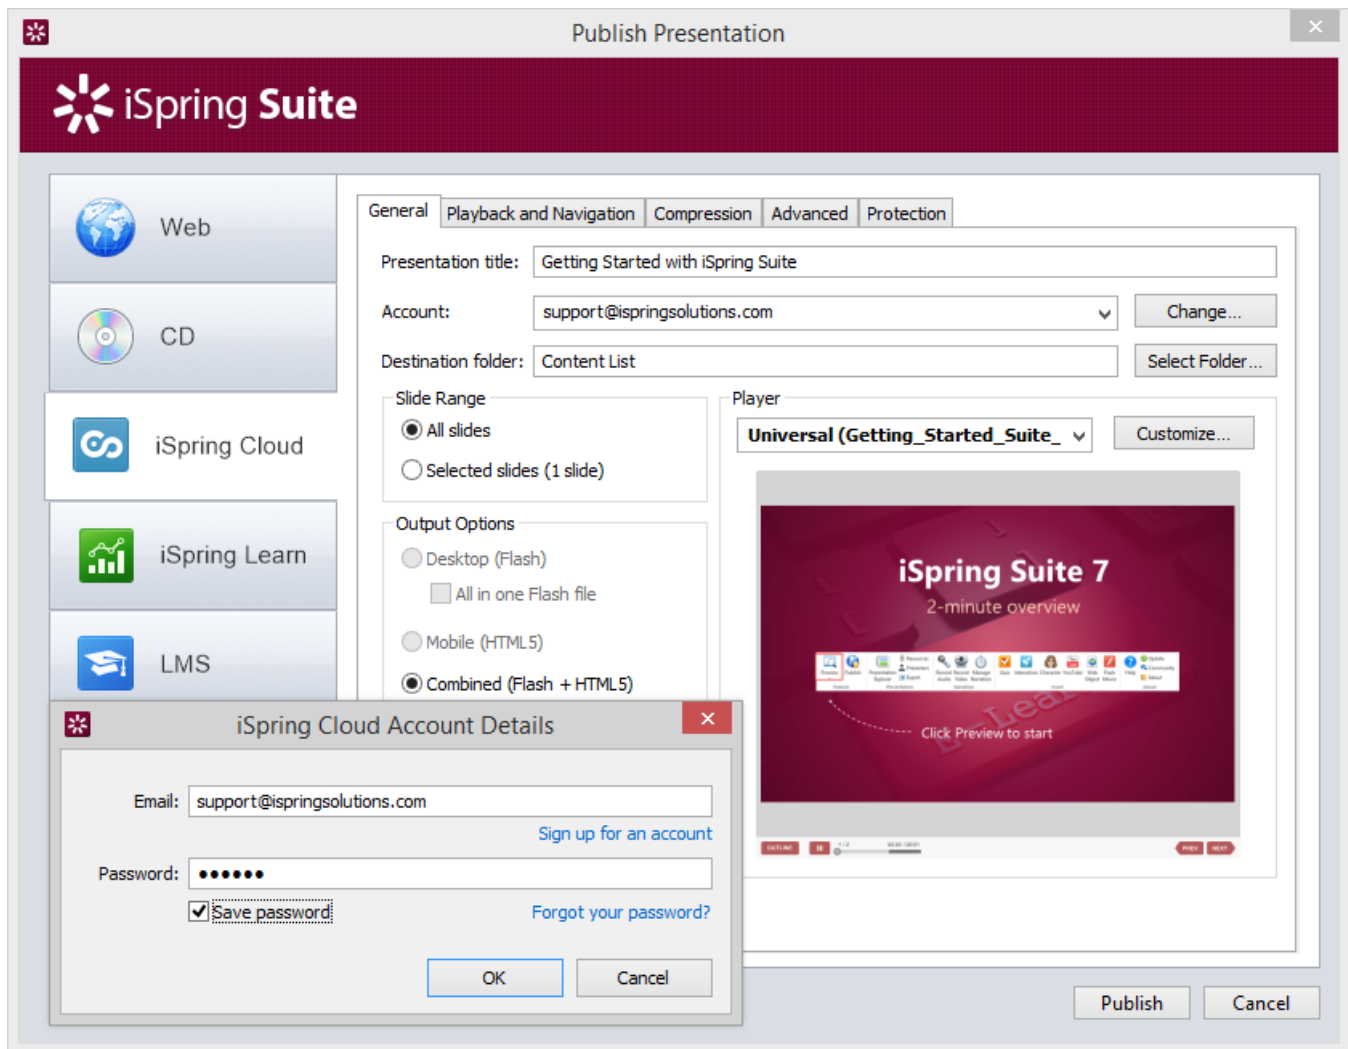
Publish Presentation

iSpring Suite

Web

CD

iSpring Cloud

iSpring Learn

LMS

General | Playback and Navigation | Compression | Advanced | Protection

Presentation title: Getting Started with iSpring Suite

Account: support@ispringsolutions.com

Change...

Destination folder: Content List

Select Folder...

Slide Range

All slides

Selected slides (1 slide)

Output Options

Desktop (Flash)

All in one Flash file

Mobile (HTML5)

Combined (Flash + HTML5)

Player

Universal (Getting_Started_Suite_

Customize...

iSpring Suite 7

2-minute overview

Click Preview to start

iSpring Cloud Account Details

Email: support@ispringsolutions.com

Sign up for an account

Password: ••••••

Save password

Forgot your password?

OK

Cancel

Publish

Cancel